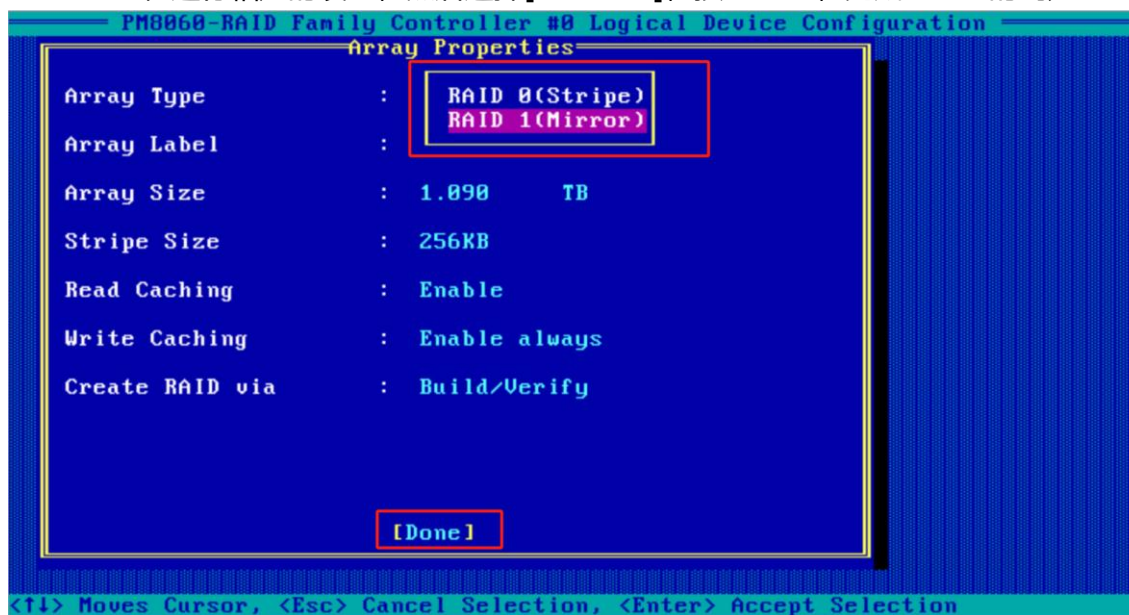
PM8060-RAID Family Controller #0 Logical Device Configuration

Array Properties

Array Type : RAID 0(Stripe)
RAID 1(Mirror)

Array Label :

Array Size : 1.090 TB

Stripe Size : 256KB

Read Caching : Enable

Write Caching : Enable always

Create RAID via : Build/Verify

[Done]

<↑↓> Moves Cursor, <Esc> Cancel Selection, <Enter> Accept Selection